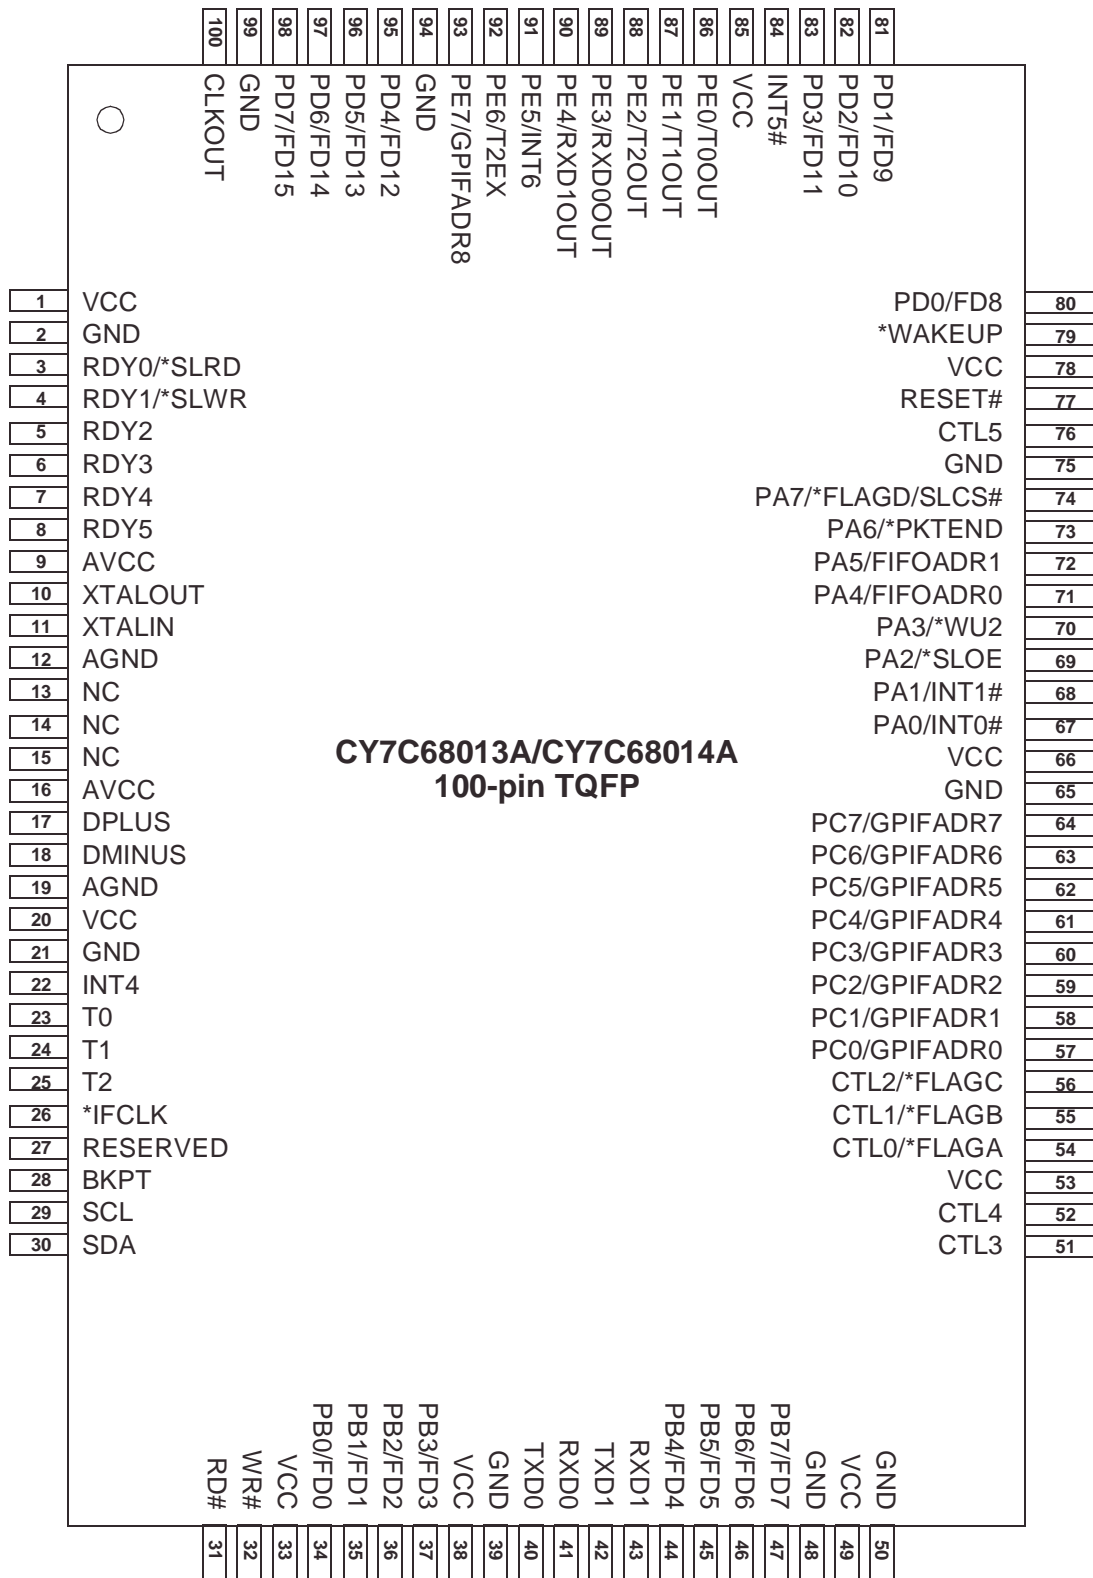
100 CLKOUT
99 GND
98 PD7/FD15
97 PD6/FD14
96 PD5/FD13
95 PD4/FD12
94 GND
93 PE7/GPIFADR8
92 PE6/T2EX
91 PE5/INT6
90 PE4/RXD1OUT
89 PE3/RXD0OUT
88 PE2/T2OUT
87 PE1/T1OUT
86 PE0/T0OUT
85 VCC
84 INT5#
83 PD3/FD11
82 PD2/FD10
81 PD1/FD9

1 VCC
2 GND
3 RDY0/*SLRD
4 RDY1/*SLWR
5 RDY2
6 RDY3
7 RDY4
8 RDY5
9 AVCC
10 XTALOUT
11 XTALIN
12 AGND
13 NC
14 NC
15 NC
16 AVCC
17 DPLUS
18 DMINUS
19 AGND
20 VCC
21 GND
22 INT4
23 T0
24 T1
25 T2
26 *IFCLK
27 RESERVED
28 BKPT
29 SCL
30 SDA

CY7C68013A/CY7C68014A
100-pin TQFP

PD0/FD8 80
*WAKEUP 79
VCC 78
RESET# 77
CTL5 76
GND 75
PA7/*FLAGD/SLCS# 74
PA6/*PKTEND 73
PA5/FIFOADR1 72
PA4/FIFOADR0 71
PA3/*WU2 70
PA2/*SLOE 69
PA1/INT1# 68
PA0/INT0# 67
VCC 66
GND 65
PC7/GPIFADR7 64
PC6/GPIFADR6 63
PC5/GPIFADR5 62
PC4/GPIFADR4 61
PC3/GPIFADR3 60
PC2/GPIFADR2 59
PC1/GPIFADR1 58
PC0/GPIFADR0 57
CTL2/*FLAGC 56
CTL1/*FLAGB 55
CTL0/*FLAGA 54
VCC 53
CTL4 52
CTL3 51

RD# 31
WR# 32
VCC 33
PB0/FD0 34
PB1/FD1 35
PB2/FD2 36
PB3/FD3 37
VCC 38
GND 39
TXD0 40
RXD0 41
TXD1 42
RXD1 43
PB4/FD4 44
PB5/FD5 45
PB6/FD6 46
PB7/FD7 47
GND 48
VCC 49
GND 50